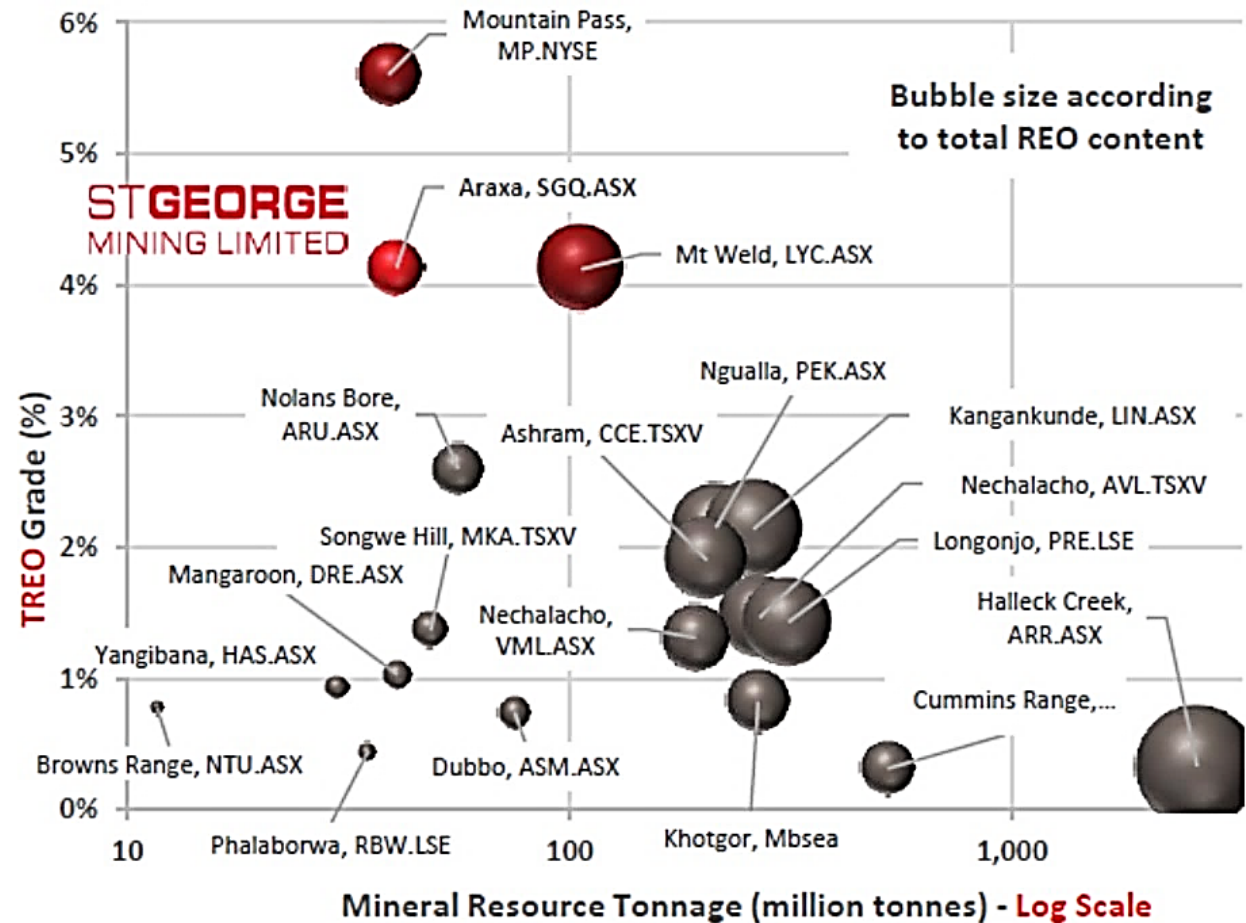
6%
5%
4%
3%
2%
1%
0%

TREO Grade (%)

ST GEORGE
MINING LIMITED

Bubble size according to total REO content

Mountain Pass, MP.NYSE

Araxa, SGQ.ASX

Mt Weld, LYC.ASX

Nolans Bore, ARU.ASX

Ashram, CCE.TSXV

Ngualla, PEK.ASX

Kangankunde, LIN.ASX

Nechalacho, AVL.TSXV

Songwe Hill, MKA.TSXV

Longonjo, PRE.LSE

Mangaroon, DRE.ASX

Nechalacho, VML.ASX

Halleck Creek, ARR.ASX

Yangibana, HAS.ASX

Cummins Range,...

Browns Range, NTU.ASX

Dubbo, ASM.ASX

Phalaborwa, RBW.LSE

Khotgor, Mbsea

10
100
1,000

Mineral Resource Tonnage (million tonnes) - Log Scale